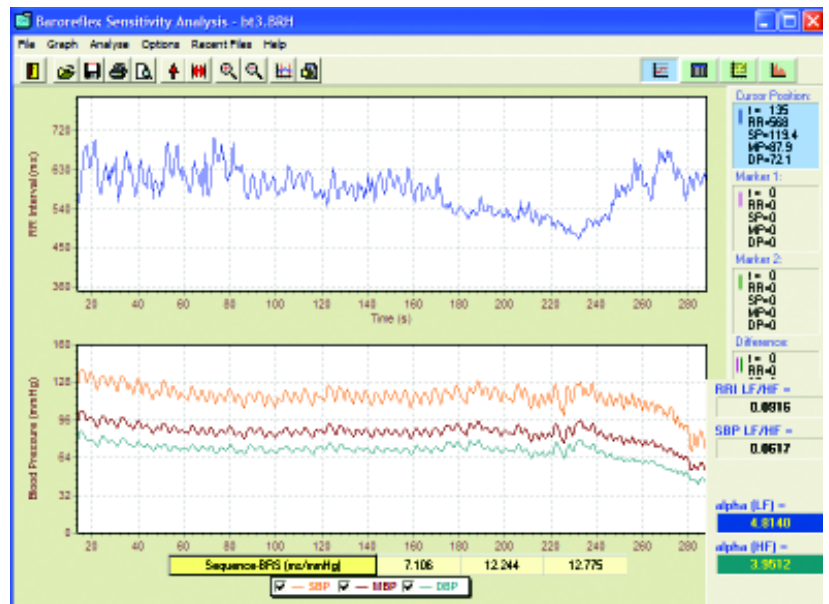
Baroreflex Sensitivity Analysis - bt3.BRH

File Graph Analyse Options Recent Files Help

Cursor Position:
t= 135
RR=568
SP=119.4
MP=87.9
DP=72.1

Marker 1:
t= 0
RR=0
SP=0
MP=0
DP=0

Marker 2:
t= 0
RR=0
SP=0
MP=0
DP=0

Difference:
t= 0
RR=0

RR Interval (ms)
720
630
540
450
360
20 40 60 80 100 120 140 160 180 200 220 240 260 280
Time (s)

Blood Pressure (mmHg)
160
128
96
64
32
0
20 40 60 80 100 120 140 160 180 200 220 240 260 280

RRI LF/HF =
0.0916
SBP LF/HF =
0.0617

alpha (LF) =
4.8140
alpha (HF) =
3.9512

| Sequence-BRS (ms/mmHg) | 7.106 | 12.244 | 12.775 |
|---|---|---|---|

SBP MBP DBP